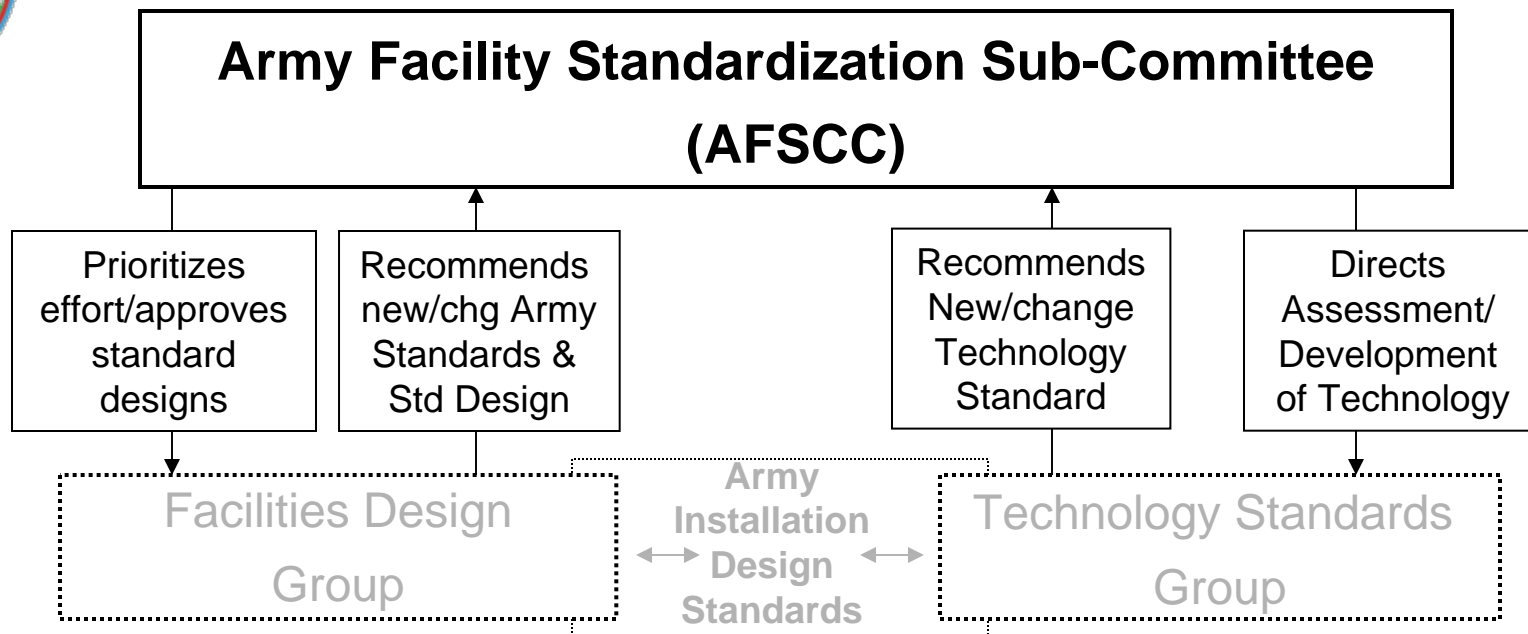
Army Facility Standardization Sub-Committee (AFSCC)

Prioritizes effort/approves standard designs

Recommends new/chg Army Standards & Std Design

Recommends New/change Technology Standard

Directs Assessment/ Development of Technology

Facilities Design Group

Army Installation Design Standards

Technology Standards Group